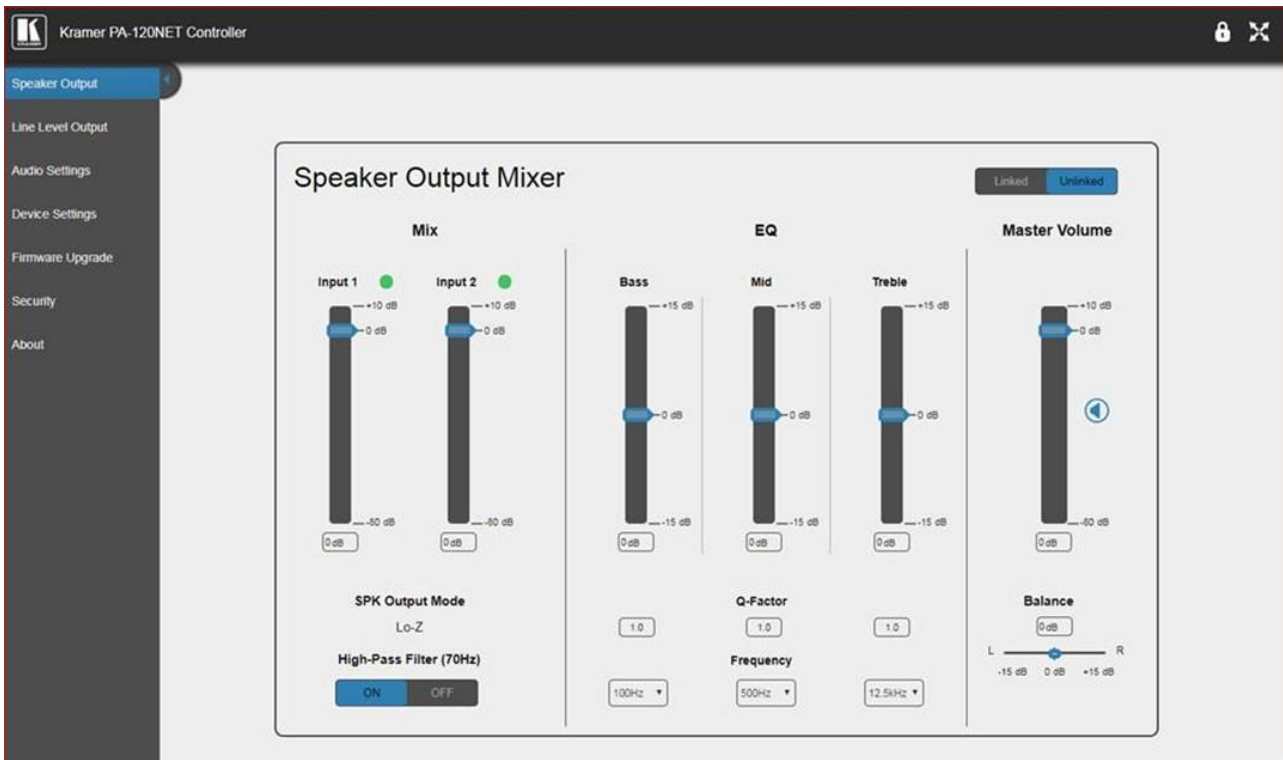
Kramer PA-120NET Controller

Speaker Output
Line Level Output
Audio Settings
Device Settings
Firmware Upgrade
Security
About

Speaker Output Mixer

Linked Unlinked

Mix

Input 1 Input 2

+10 dB
0 dB
-80 dB
0 dB

+10 dB
0 dB
-80 dB
0 dB

EQ

Bass Mid Treble

+15 dB
0 dB
-15 dB
0 dB

+15 dB
0 dB
-15 dB
0 dB

+15 dB
0 dB
-15 dB
0 dB

Master Volume

+10 dB
0 dB
-80 dB
0 dB

SPK Output Mode
Lo-Z

High-Pass Filter (70Hz)
ON OFF

Q-Factor
1.0 1.0 1.0

Frequency
100Hz 500Hz 12.5kHz

Balance
0 dB
L R
-15 dB 0 dB +15 dB